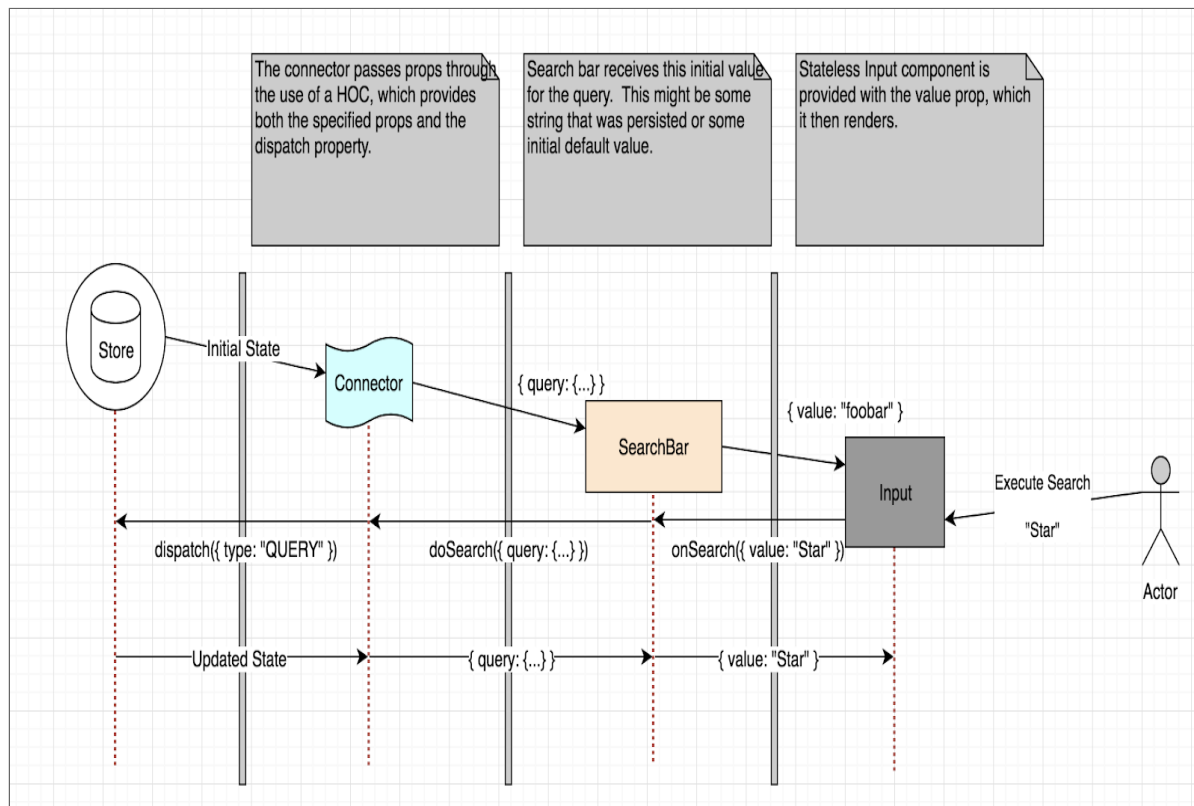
The connector passes props through the use of a HOC, which provides both the specified props and the dispatch property.

Search bar receives this initial value for the query. This might be some string that was persisted or some initial default value.

Stateless Input component is provided with the value prop, which it then renders.

Store

Initial State

Connector

{ query: {...} }

SearchBar

{ value: "foobar" }

Input

Execute Search

"Star"

Actor

dispatch({ type: "QUERY" })

doSearch({ query: {...} })

onSearch({ value: "Star" })

Updated State

{ query: {...} }

{ value: "Star" }